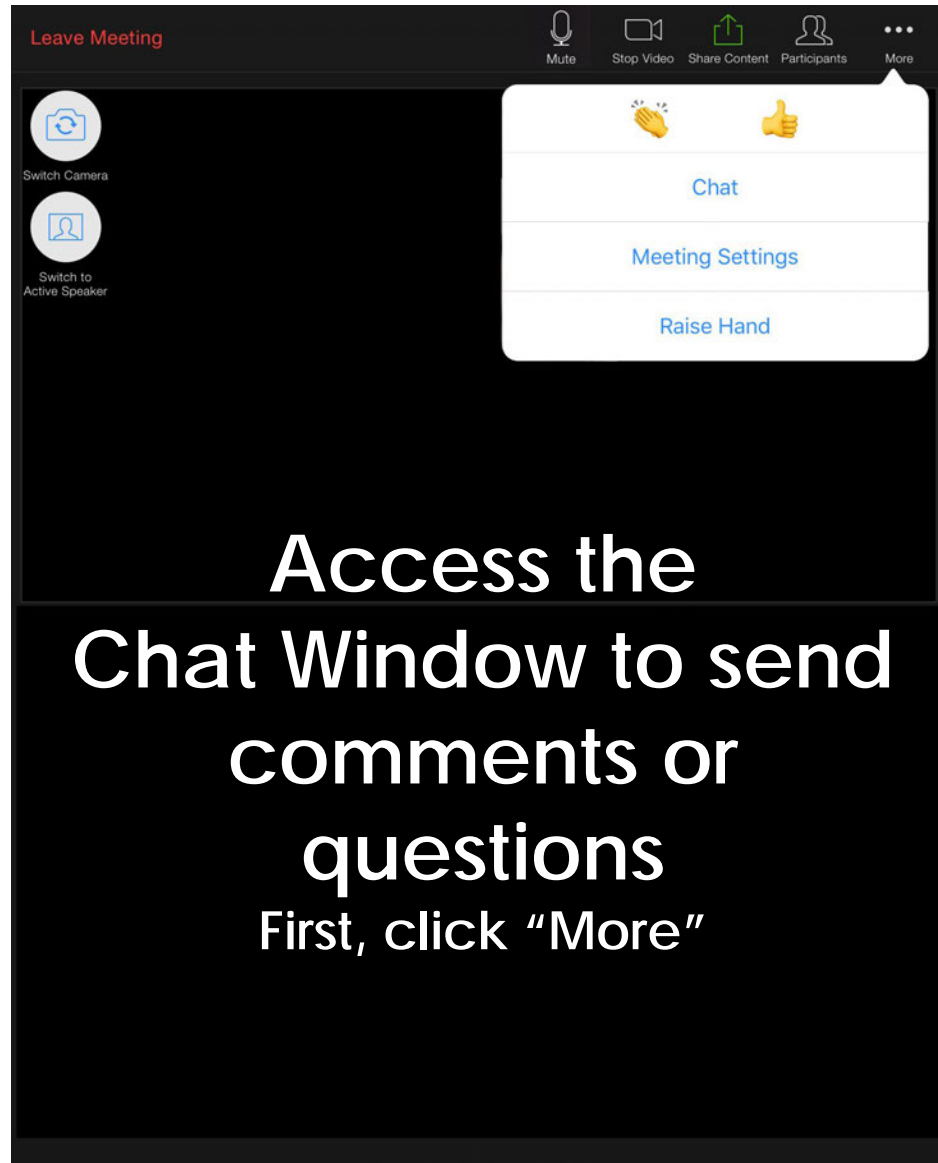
Leave Meeting

Mute

Stop Video

Share Content

Participants

More

Switch Camera

Switch to Active Speaker

👏 👍

Chat

Meeting Settings

Raise Hand

Access the Chat Window to send comments or questions

First, click “More”